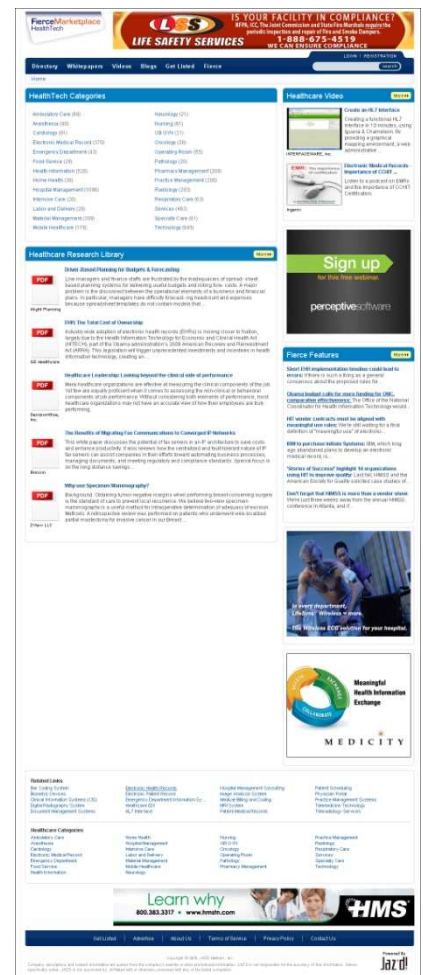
FierceMarketplace HealthTech

LSS LIFE SAFETY SERVICES

IS YOUR FACILITY IN COMPLIANCE?

1-888-675-4519

WE CAN ENSURE COMPLIANCE

LOGIN | REGISTRATION

Directory Whitepapers Videos Blogs Get Listed Fierce

Search

Home

HealthTech Categories

Ambulatory Care
Anesthesia
Cardiology
Electronic Medical Record
Emergency Department
Food Service
Health Information
Home Health
Hospital Management
Intensive Care
Labor and Delivery
Material Management
Mobile Healthcare
Neurology
Nursing
OB GYN
Oncology
Operating Room
Pathology
Pharmacy Management
Practice Management
Radiology
Respiratory Care
Services
Specialty Care
Technology

More

Healthcare Video

More

Create an HL7 Interface

INTERFACEWARE, Inc.

Electronic Medical Records - Importance of CCHIT

Ingenix

Healthcare Research Library

More

Driver-Based Planning for Budgets & Forecasting

PDF

Hyperion Planning

EHR: The Total Cost of Ownership

PDF

GE Healthcare

Healthcare Leadership: Looking beyond the clinical side of performance

PDF

The Benefits of Migrating Fax Communications to Converged IP Networks

PDF

Why use Specimen Mammography?

PDF

Sign up for this free webinar

perceptive software

Fierce Features

More

Short EHR implementation timeline could lead to errors

Obama budget calls for more funding for ONC, comparative effectiveness

HIT vendor contracts must be aligned with meaningful use rules

IBM to purchase Initiate Systems

'Stories of Success!' highlight 16 organizations using HIT to improve quality

Don't forget that HIMSS is more than a vendor show

In every department, Life-Sync Wireless ECG solution for your hospital.

Meaningful Health Information Exchange

MEDICITY

Related Links

Healthcare Categories

Ambulatory Care
Anesthesia
Cardiology
Electronic Medical Record
Emergency Department
Food Service
Health Information
Home Health
Hospital Management
Intensive Care
Labor and Delivery
Material Management
Mobile Healthcare
Neurology
Nursing
OB GYN
Oncology
Operating Room
Pathology
Pharmacy Management
Practice Management
Radiology
Respiratory Care
Services
Specialty Care
Technology

Learn why

800.383.3317 • www.hmstn.com

HMS

Get Listed | Advertise | About Us | Terms of Service | Privacy Policy | Contact Us

Powered By Jazd!